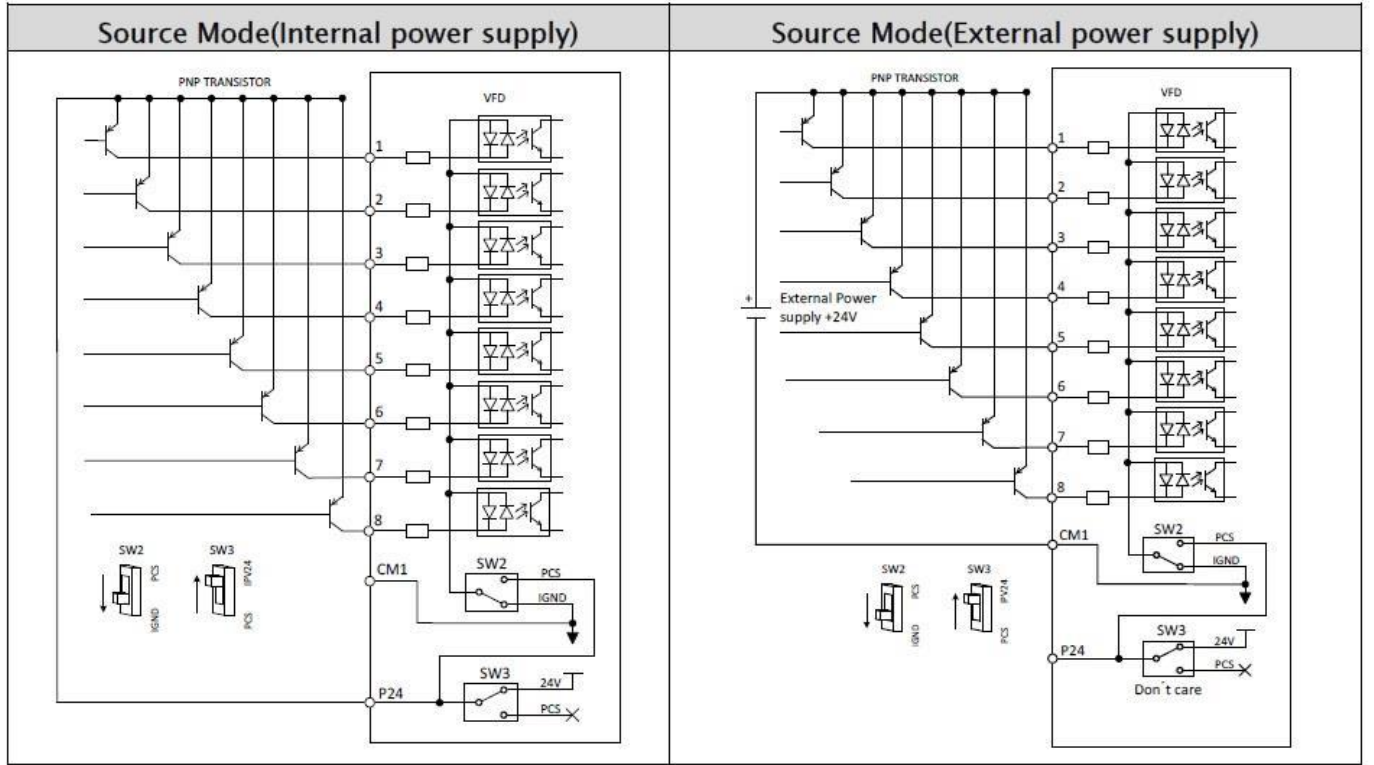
| Source Mode(Internal power supply) | Source Mode(External power supply) |
|---|---|
| PNP TRANSISTOR VFD 1 2 3 4 5 6 7 8 CM1 P24 SW2 PCS IGND SW3 24V PCS SW2 PCS IGND SW3 IPV24 PCS | PNP TRANSISTOR VFD 1 2 3 4 5 6 7 8 + External Power supply +24V CM1 P24 SW2 PCS IGND SW3 24V PCS Don´t care SW2 PCS IGND SW3 IPV24 PCS |